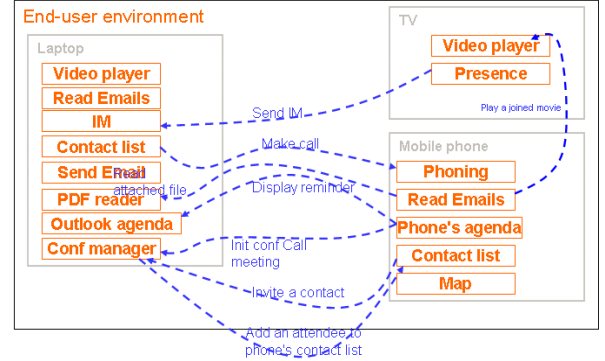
End-user environment

Laptop

Video player

Read Emails

IM

Contact list

Send Email

PDF reader

Outlook agenda

Conf manager

TV

Video player

Presence

Play a joined movie

Mobile phone

Phoning

Read Emails

Phone's agenda

Contact list

Map

Send IM

Make call

Read attached file

Display reminder

Init conf Call meeting

Invite a contact

Add an attendee to phone's contact list